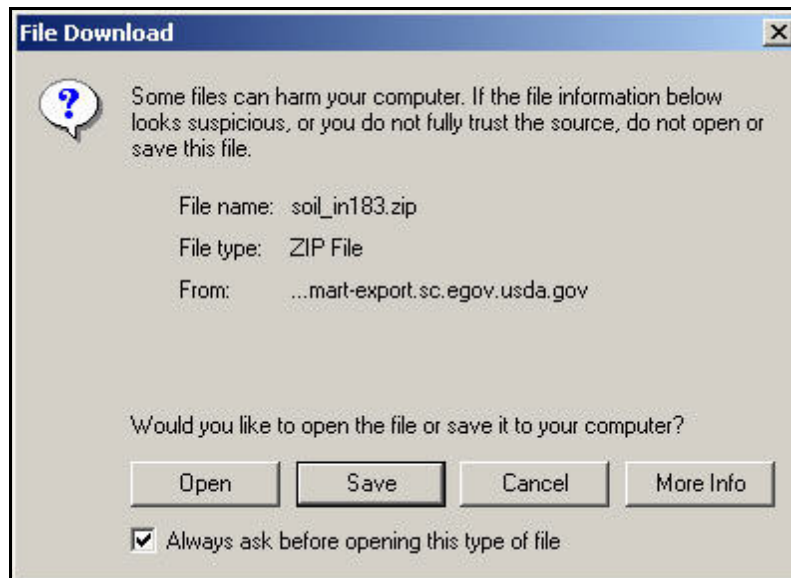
File Download

Some files can harm your computer. If the file information below looks suspicious, or you do not fully trust the source, do not open or save this file.

File name: soil_in183.zip

File type: ZIP File

From: ...mart-export.sc.egov.usda.gov

Would you like to open the file or save it to your computer?

Open | Save | Cancel | More Info

Always ask before opening this type of file